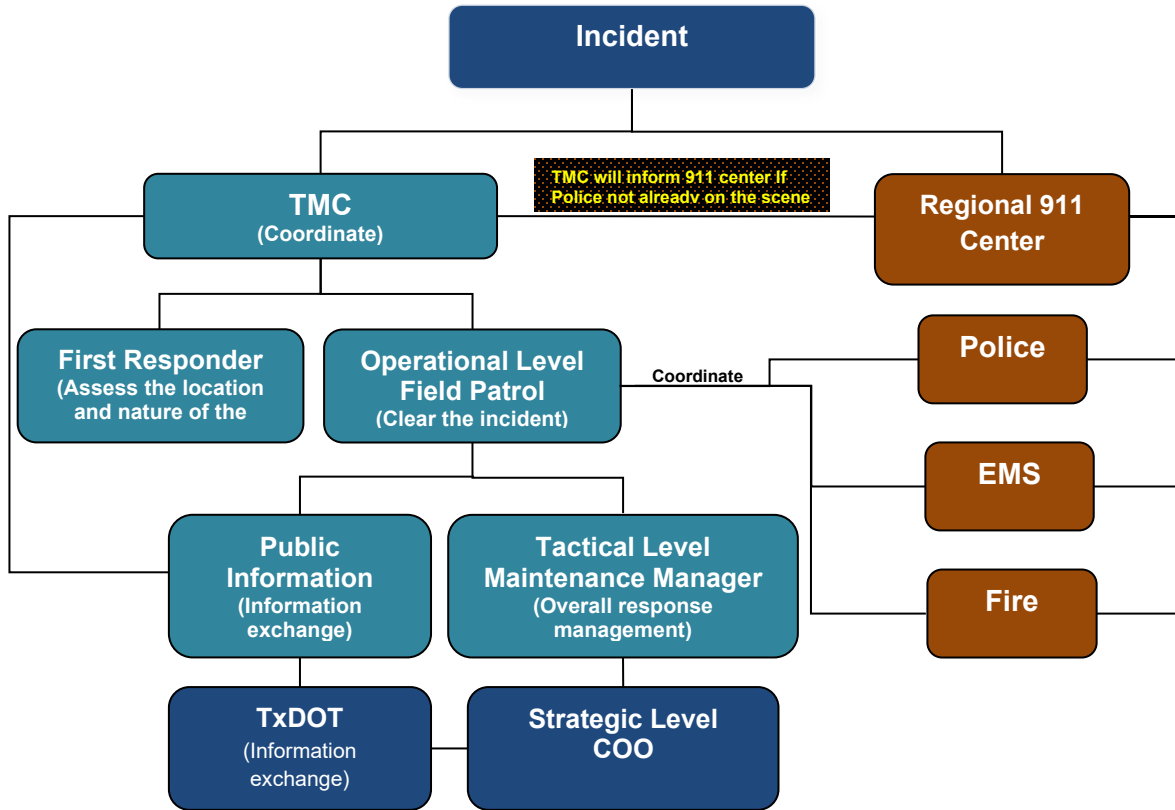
Incident

TMC
(Coordinate)

TMC will inform 911 center If Police not alreadv on the scene

Regional 911 Center

First Responder
(Assess the location and nature of the

Operational Level Field Patrol
(Clear the incident)

Coordinate

Police

EMS

Fire

Public Information
(Information exchange)

Tactical Level Maintenance Manager
(Overall response management)

TxDOT
(Information exchange)

Strategic Level COO